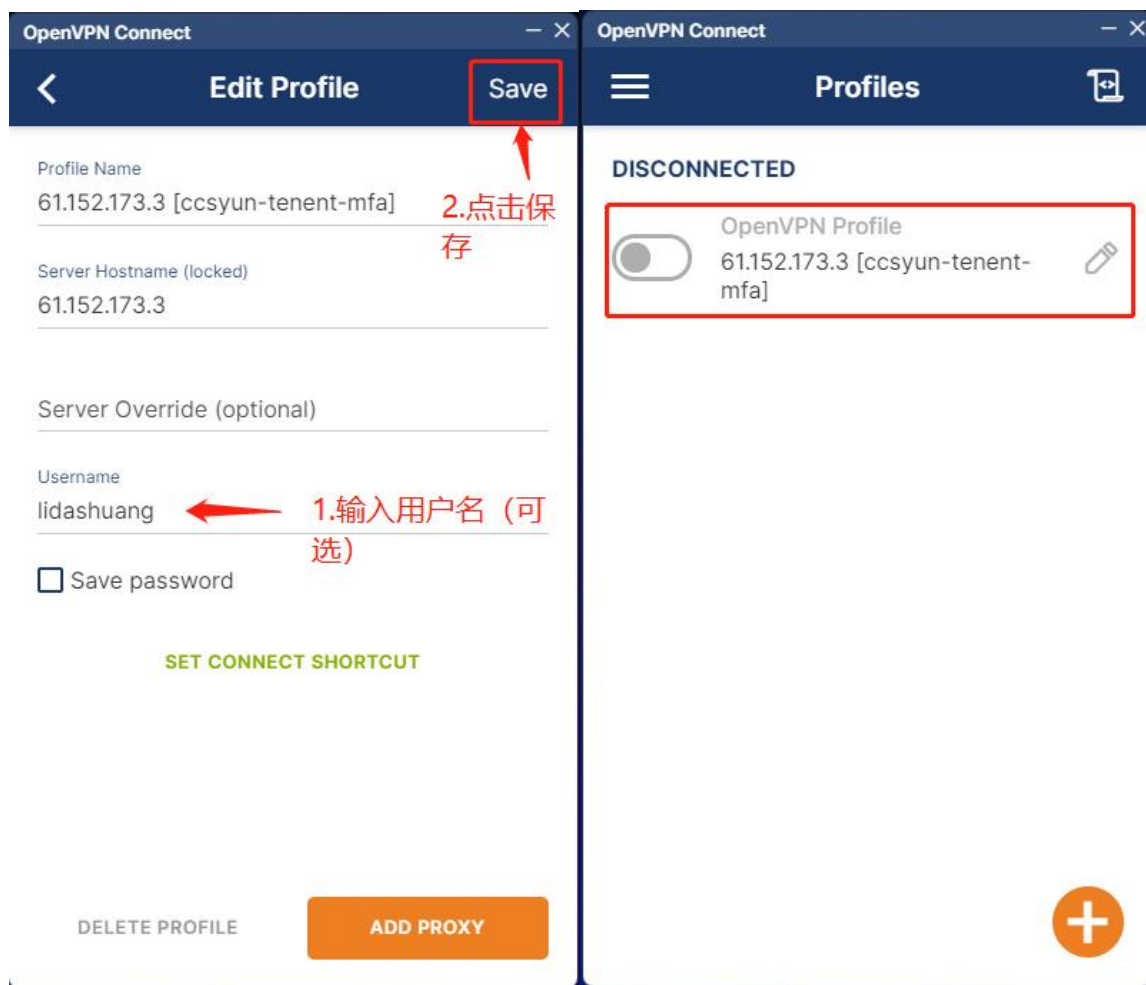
OpenVPN Connect

Edit Profile

Save

Profile Name
61.152.173.3 [ccsyun-tenent-mfa]

2.点击保存

Server Hostname (locked)
61.152.173.3

Server Override (optional)

Username
lidashuang

1.输入用户名（可选）

Save password

SET CONNECT SHORTCUT

DELETE PROFILE

ADD PROXY

OpenVPN Connect

Profiles

DISCONNECTED

OpenVPN Profile
61.152.173.3 [ccsyun-tenent-mfa]